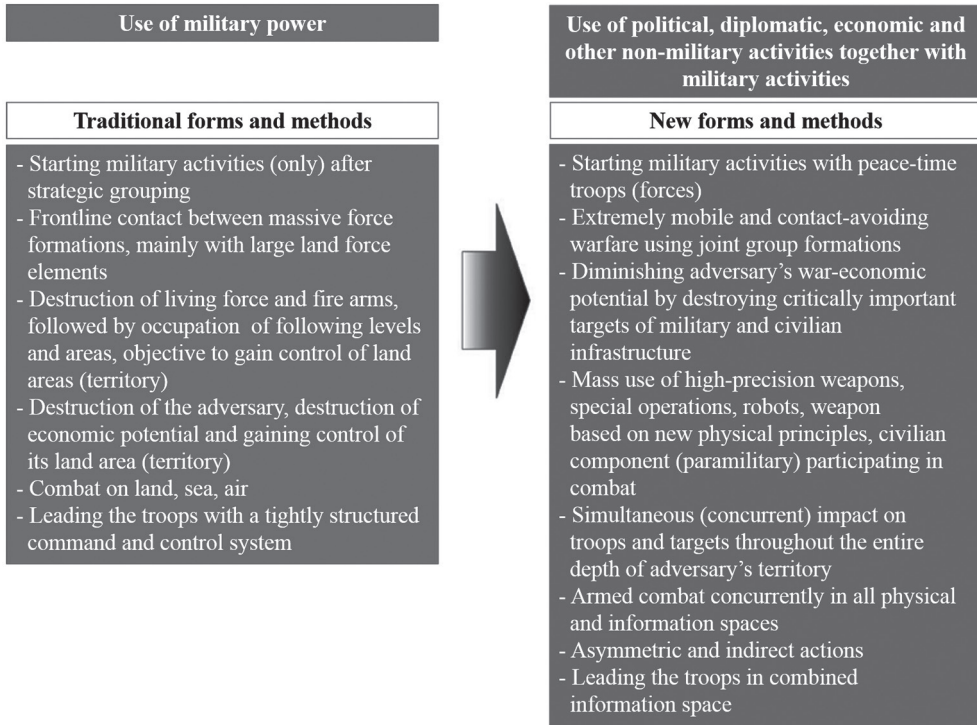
Use of military power

Traditional forms and methods

- Starting military activities (only) after strategic grouping
- Frontline contact between massive force formations, mainly with large land force elements
- Destruction of living force and fire arms, followed by occupation of following levels and areas, objective to gain control of land areas (territory)
- Destruction of the adversary, destruction of economic potential and gaining control of its land area (territory)
- Combat on land, sea, air
- Leading the troops with a tightly structured command and control system

Use of political, diplomatic, economic and other non-military activities together with military activities

New forms and methods

- Starting military activities with peace-time troops (forces)
- Extremely mobile and contact-avoiding warfare using joint group formations
- Diminishing adversary's war-economic potential by destroying critically important targets of military and civilian infrastructure
- Mass use of high-precision weapons, special operations, robots, weapon based on new physical principles, civilian component (paramilitary) participating in combat
- Simultaneous (concurrent) impact on troops and targets throughout the entire depth of adversary's territory
- Armed combat concurrently in all physical and information spaces
- Asymmetric and indirect actions
- Leading the troops in combined information space